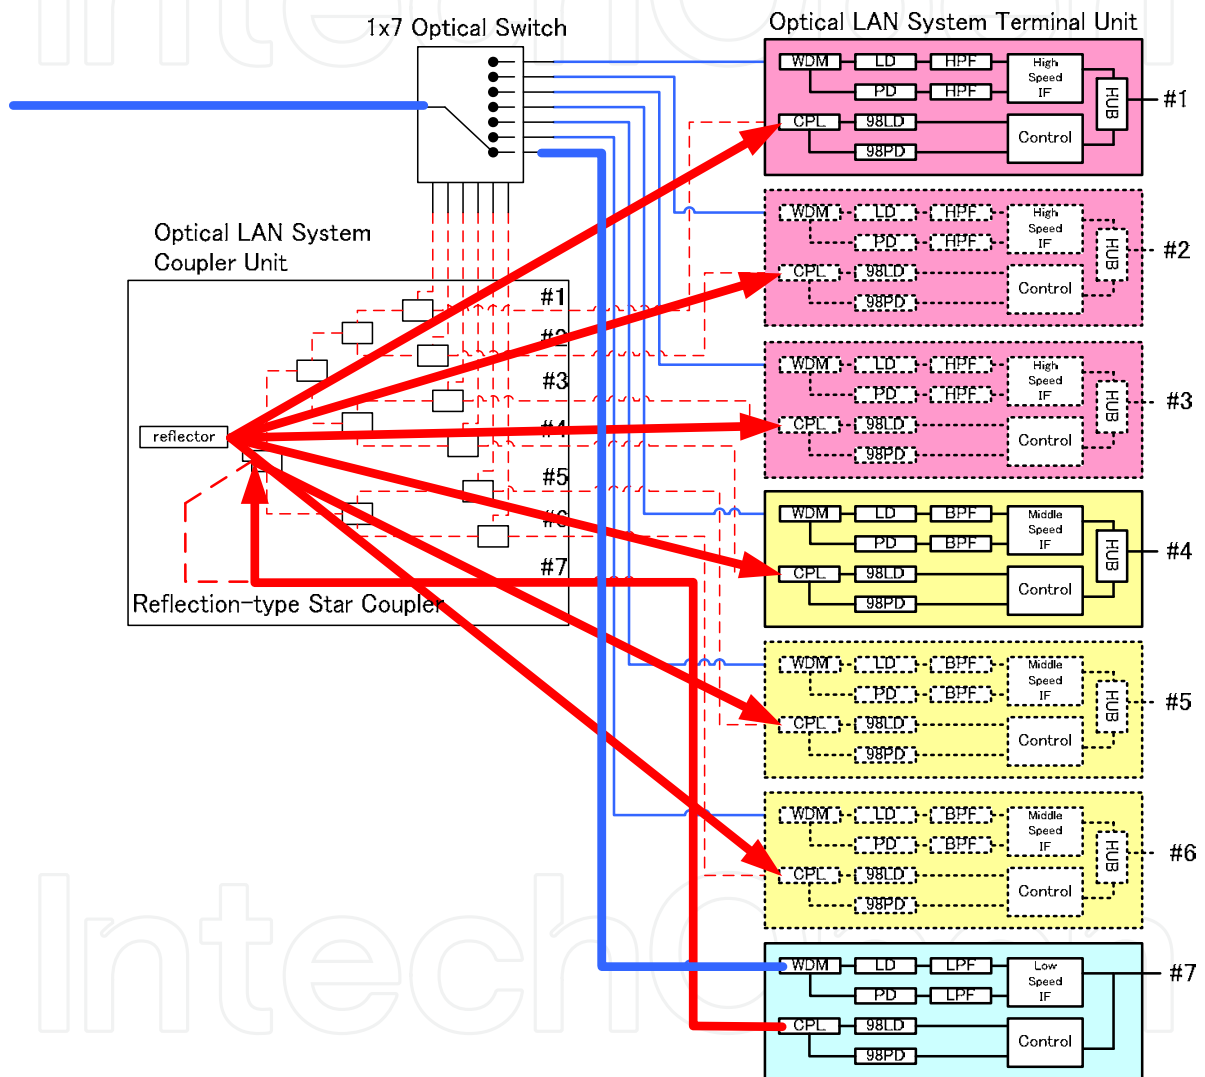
1x7 Optical Switch

Optical LAN System Terminal Unit

Optical LAN System Coupler Unit

#1
#2
#3
#4
#5
#6
#7

reflector

Reflection-type Star Coupler

WDM LD HPF High Speed IF
PD HPF
HUB
CPL 98LD Control
98PD
#1

WDM LD HPF High Speed IF
PD HPF
HUB
CPL 98LD Control
98PD
#2

WDM LD HPF High Speed IF
PD HPF
HUB
CPL 98LD Control
98PD
#3

WDM LD BPF Middle Speed IF
PD BPF
HUB
CPL 98LD Control
98PD
#4

WDM LD BPF Middle Speed IF
PD BPF
HUB
CPL 98LD Control
98PD
#5

WDM LD BPF Middle Speed IF
PD BPF
HUB
CPL 98LD Control
98PD
#6

WDM LD LPF Low Speed IF
PD LPF
CPL 98LD Control
98PD
#7